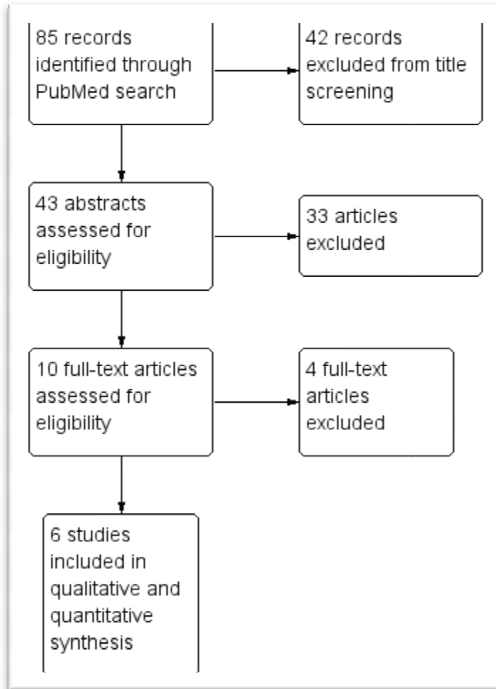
85 records identified through PubMed search

42 records excluded from title screening

43 abstracts assessed for eligibility

33 articles excluded

10 full-text articles assessed for eligibility

4 full-text articles excluded

6 studies included in qualitative and quantitative synthesis